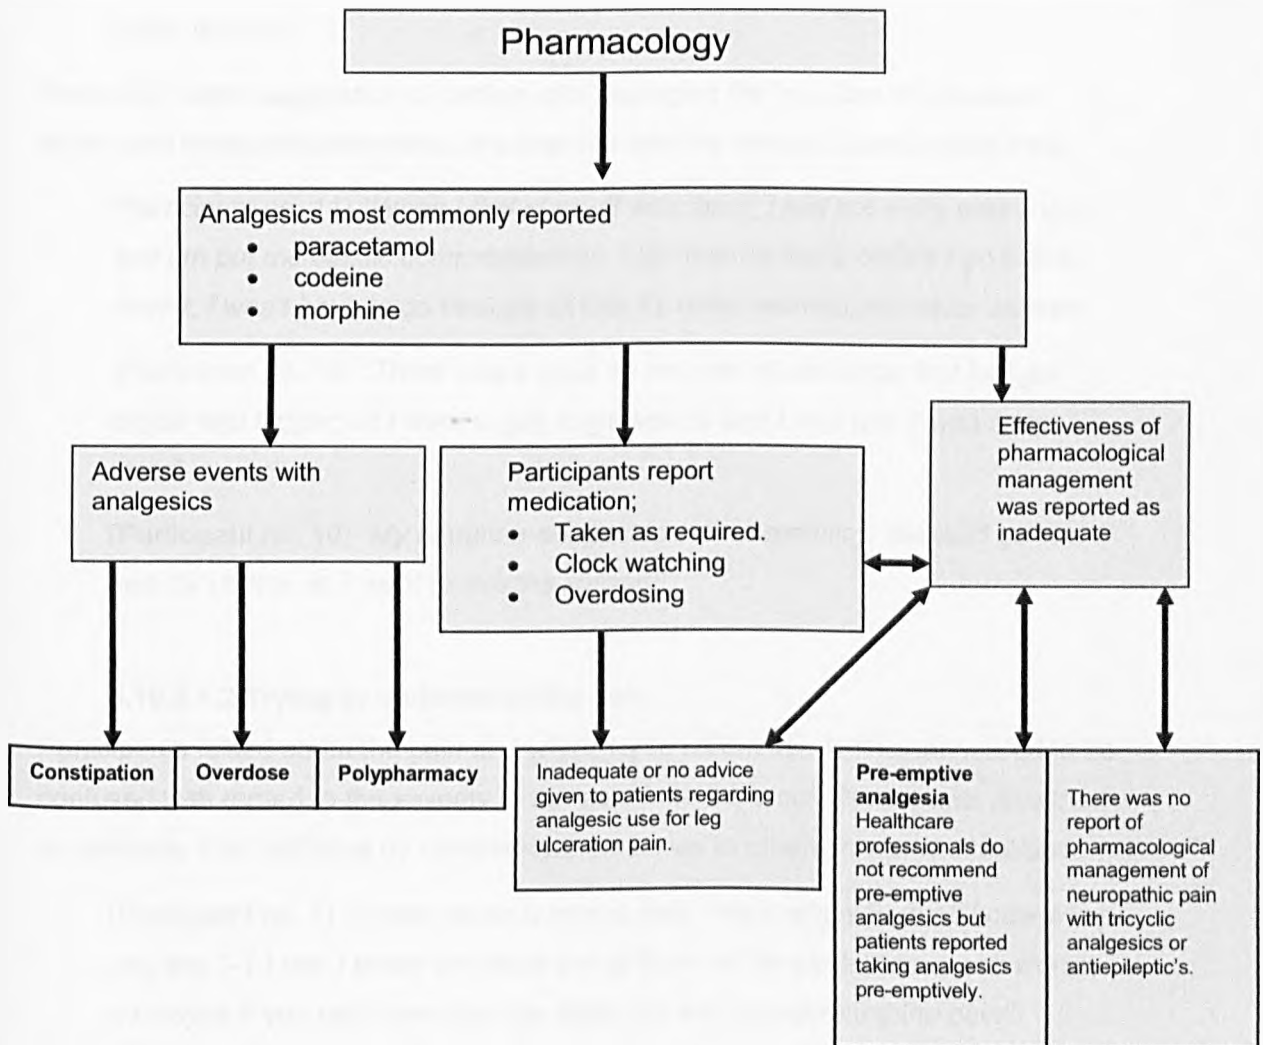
Pharmacology

Analgesics most commonly reported
- paracetamol
- codeine
- morphine

Adverse events with analgesics

Participants report medication;
- Taken as required.
- Clock watching
- Overdosing

Effectiveness of pharmacological management was reported as inadequate

Constipation

Overdose

Polypharmacy

Inadequate or no advice given to patients regarding analgesic use for leg ulceration pain.

**Pre-emptive analgesia** Healthcare professionals do not recommend pre-emptive analgesics but patients reported taking analgesics pre-emptively.

There was no report of pharmacological management of neuropathic pain with tricyclic analgesics or antiepileptic's.